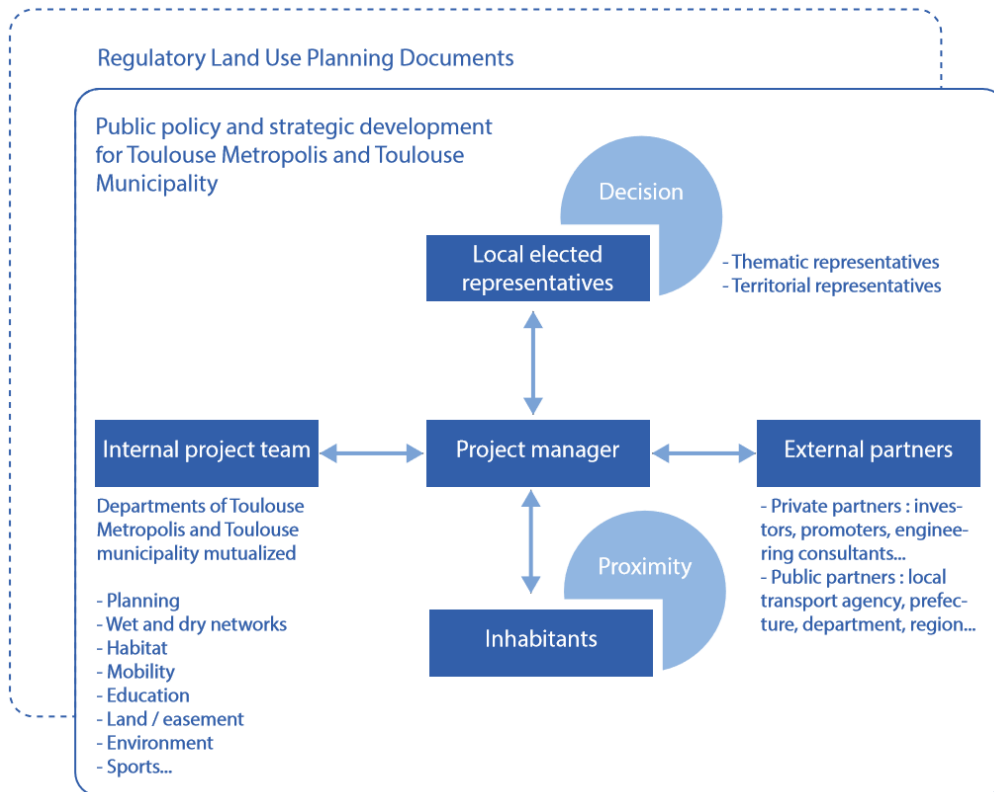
Regulatory Land Use Planning Documents

Public policy and strategic development for Toulouse Metropolis and Toulouse Municipality

Decision

Local elected representatives

- Thematic representatives
- Territorial representatives

Internal project team

Project manager

External partners

Departments of Toulouse Metropolis and Toulouse municipality mutualized

- Planning
- Wet and dry networks
- Habitat
- Mobility
- Education
- Land / easement
- Environment
- Sports...

- Private partners : investors, promoters, engineering consultants...
- Public partners : local transport agency, prefecture, department, region...

Proximity

Inhabitants